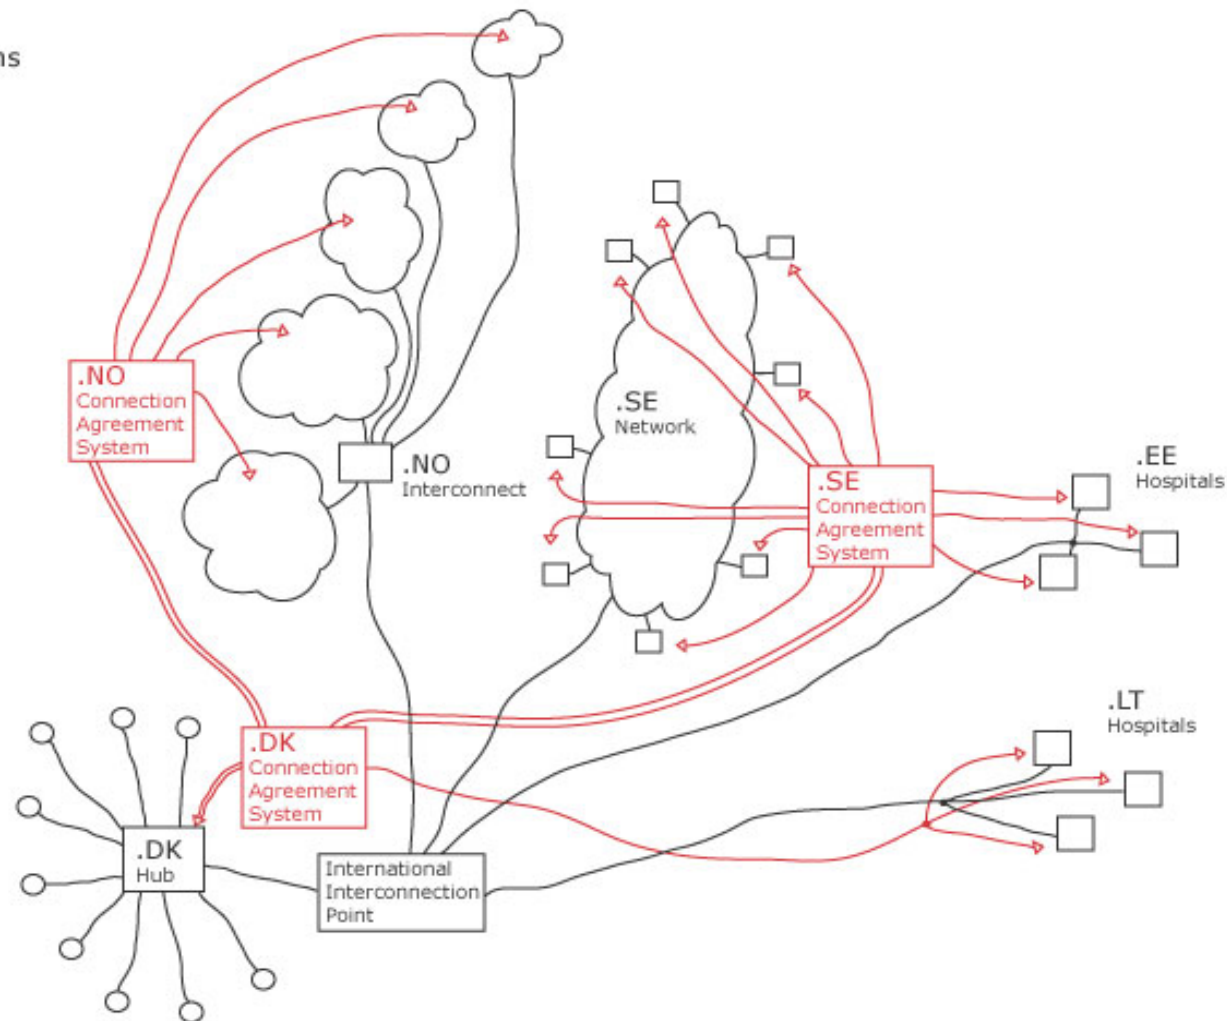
ns

.NO
Connection
Agreement
System

.NO
Interconnect

.SE
Network

.SE
Connection
Agreement
System

.EE
Hospitals

.LT
Hospitals

.DK
Connection
Agreement
System

.DK
Hub

International
Interconnection
Point